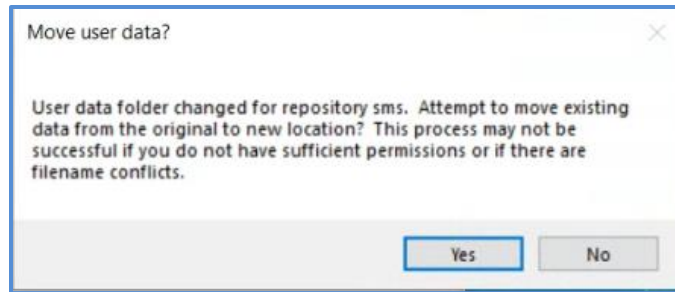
Move user data?

User data folder changed for repository sms. Attempt to move existing data from the original to new location? This process may not be successful if you do not have sufficient permissions or if there are filename conflicts.

Yes No